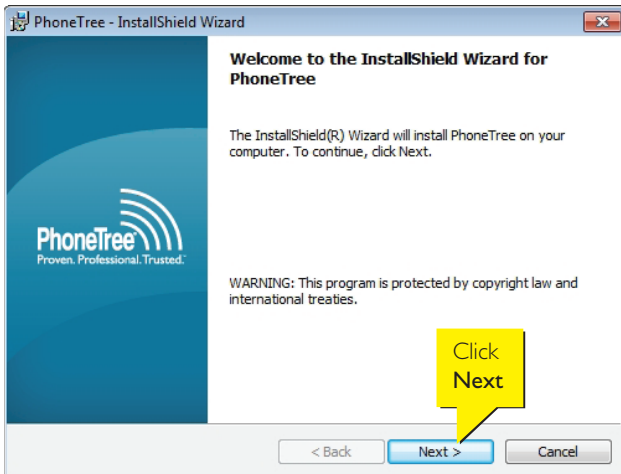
PhoneTree - InstallShield Wizard

Welcome to the InstallShield Wizard for PhoneTree

The InstallShield(R) Wizard will install PhoneTree on your computer. To continue, click Next.

PhoneTree
Proven. Professional. Trusted.

WARNING: This program is protected by copyright law and international treaties.

Click
Next

< Back
Next >
Cancel